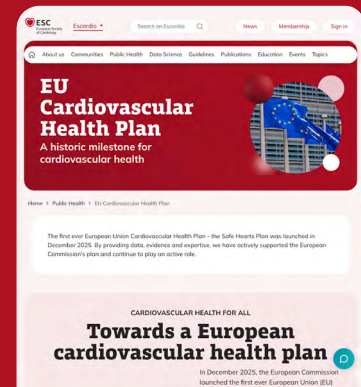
ESC
European Society of Cardiology

Escardio

Search on Escardio

News

Membership

Sign in

About us

Communities

Public Health

Data Science

Guidelines

Publications

Education

Events

Topics

EU Cardiovascular Health Plan

A historic milestone for cardiovascular health

Home > Public Health > EU Cardiovascular Health Plan

The first ever European Union Cardiovascular Health Plan - the Safe Hearts Plan was launched in December 2025. By providing data, evidence and expertise, we have actively supported the European Commission's plan and continue to play an active role.

CARDIOVASCULAR HEALTH FOR ALL

Towards a European cardiovascular health plan

In December 2025, the European Commission launched the first ever European Union (EU)